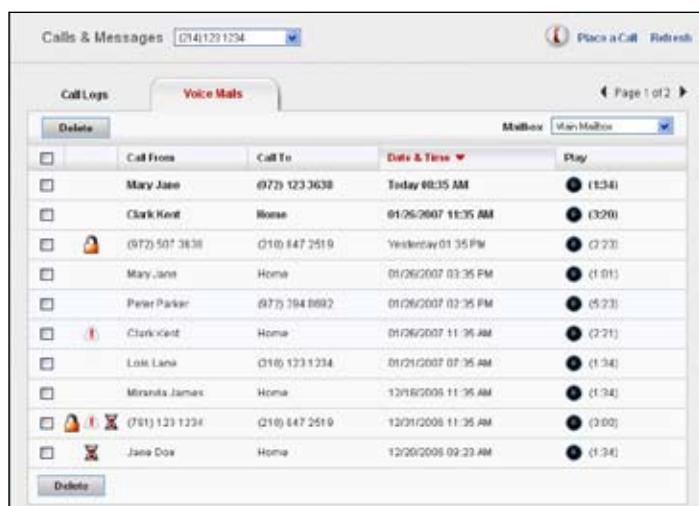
Calls & Messages (214)123 1234

Place a Call Refresh

Call Logs | Voice Mails

◀ Page 1 of 2 ▶

Delete

Mailbox Main Mailbox

| | | Call From | Call To | Date & Time ▼ | Play |
|---|---|---|---|---|---|
| | | Mary Jane | (972) 123 3638 | Today 08:35 AM | (1:34) |
| | | Clark Kent | Home | 01/26/2007 11:35 AM | (3:20) |
| | | (972) 507 3638 | (210) 647 2519 | Yesterday 01:35 PM | (2:23) |
| | | Mary Jane | Home | 01/26/2007 03:35 PM | (1:01) |
| | | Peter Parker | (972) 394 8692 | 01/26/2007 02:35 PM | (5:23) |
| | | Clark Kent | Home | 01/26/2007 11:35 AM | (2:21) |
| | | Lois Lane | (210) 123 1234 | 01/21/2007 07:35 AM | (1:34) |
| | | Miranda James | Home | 12/18/2006 11:35 AM | (1:34) |
| | | (781) 123 1234 | (210) 647 2519 | 12/31/2006 11:35 AM | (3:00) |
| | | Jane Doe | Home | 12/20/2006 09:23 AM | (1:34) |

Delete